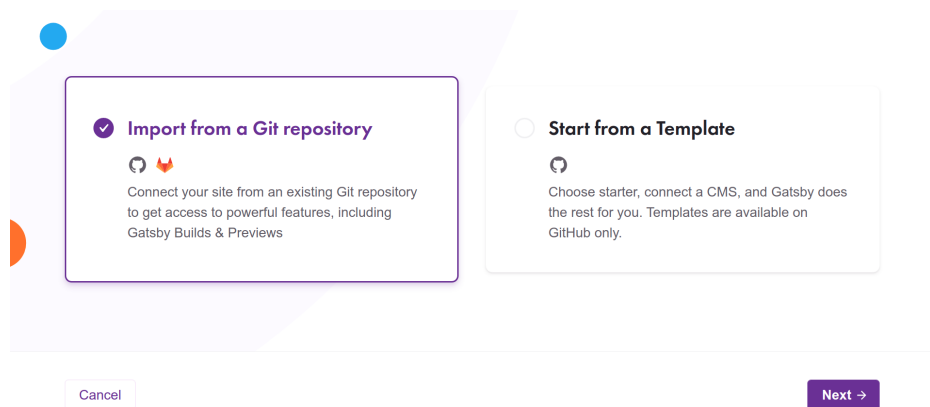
Import from a Git repository

Connect your site from an existing Git repository to get access to powerful features, including Gatsby Builds & Previews

Start from a Template

Choose starter, connect a CMS, and Gatsby does the rest for you. Templates are available on GitHub only.

Cancel

Next →